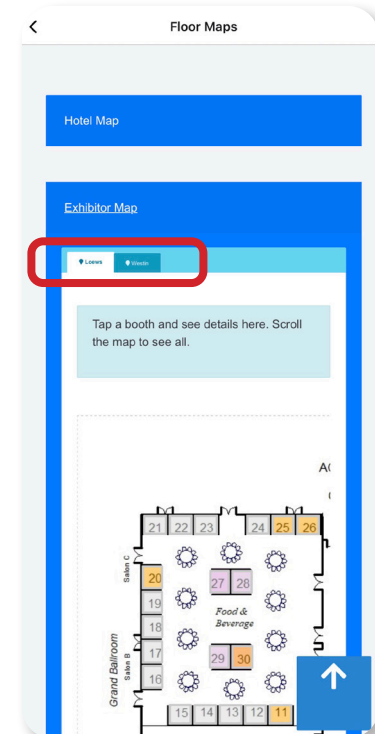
Floor Maps

Hotel Map

Exhibitor Map

Loews Westin

Tap a booth and see details here. Scroll the map to see all.

A(

21 22 23 24 25 26

Salon C

20

19

18

17

16

Salon B

Grand Ballroom

27 28

Food & Beverage

29 30

15 14 13 12 11